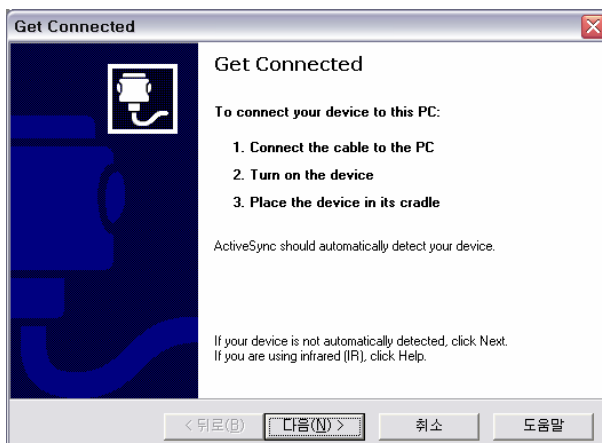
Get Connected

Get Connected

To connect your device to this PC:

1. Connect the cable to the PC

2. Turn on the device

3. Place the device in its cradle

ActiveSync should automatically detect your device.

If your device is not automatically detected, click Next.
If you are using infrared (IR), click Help.

< 뒤로(B) 다음(N) > 취소 도움말